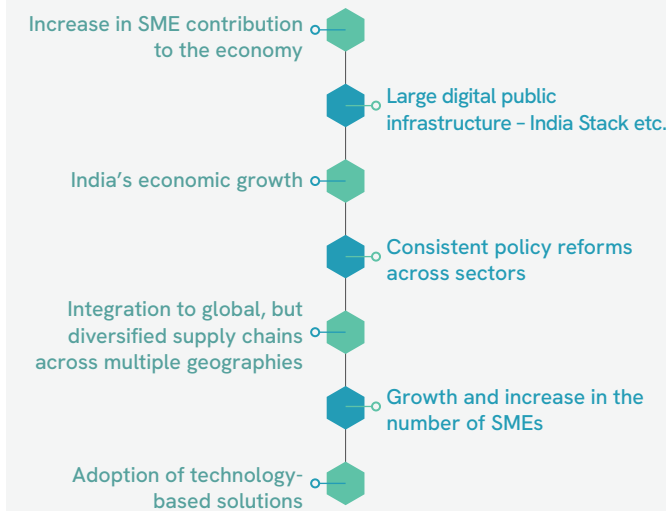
Increase in SME contribution to the economy

Large digital public infrastructure - India Stack etc.

India's economic growth

Consistent policy reforms across sectors

Integration to global, but diversified supply chains across multiple geographies

Growth and increase in the number of SMEs

Adoption of technology-based solutions